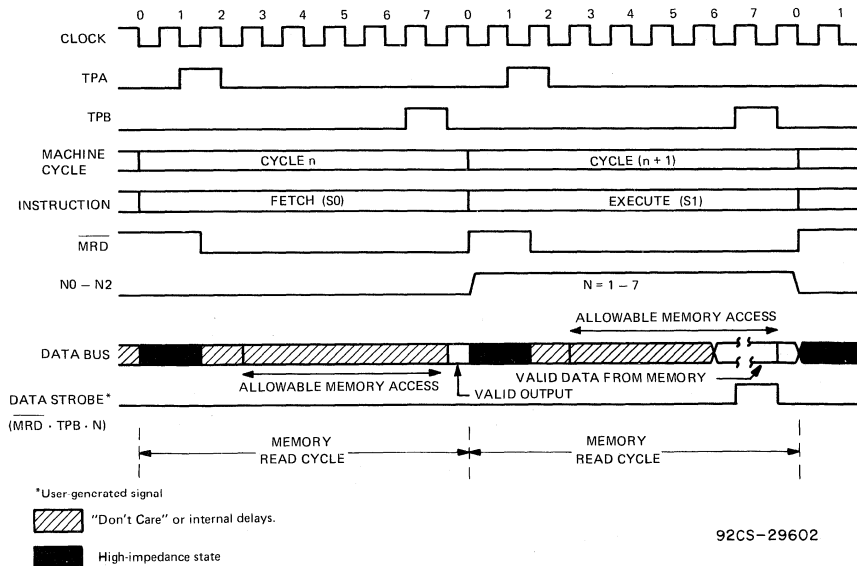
0 1 2 3 4 5 6 7 0 1 2 3 4 5 6 7 0 1

CLOCK

TPA

TPB

MACHINE CYCLE

CYCLE n

CYCLE (n + 1)

INSTRUCTION

FETCH (S0)

EXECUTE (S1)

$\overline{MRD}$

N0 – N2

N = 1 – 7

ALLOWABLE MEMORY ACCESS

DATA BUS

ALLOWABLE MEMORY ACCESS

VALID DATA FROM MEMORY

VALID OUTPUT

DATA STROBE*

($\overline{MRD \cdot TPB \cdot N}$)

MEMORY READ CYCLE

MEMORY READ CYCLE

*User-generated signal

"Don't Care" or internal delays.

High-impedance state

92CS–29602